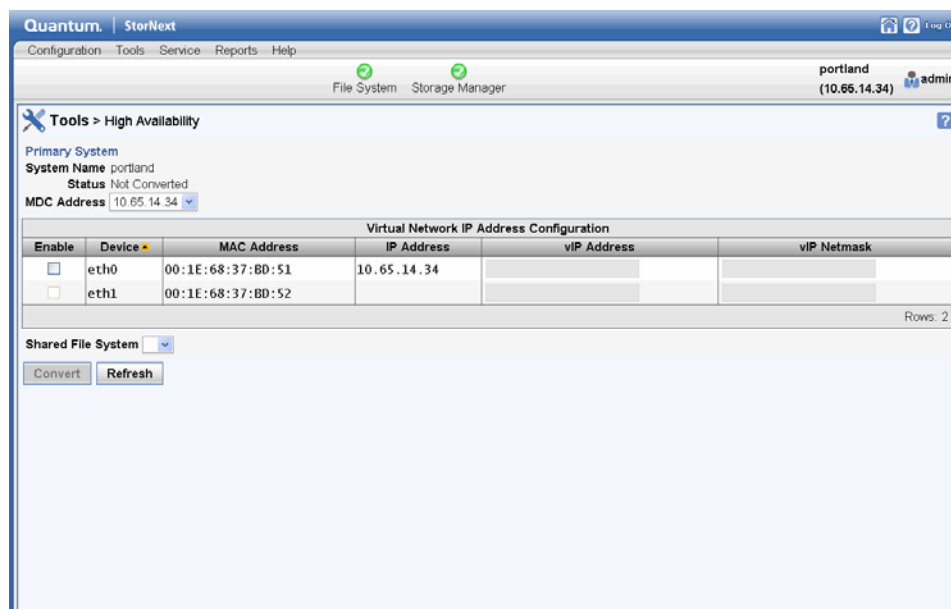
Quantum. | StorNext

Log O

Configuration Tools Service Reports Help

File System Storage Manager

portland
(10.65.14.34)

admi

Tools > High Availability

?

Primary System
System Name portland
Status Not Converted
MDC Address 10.65.14.34

Virtual Network IP Address Configuration

| Enable | Device | MAC Address | IP Address | vIP Address | vIP Netmask |
|---|---|---|---|---|---|
| | eth0 | 00:1E:68:37:BD:51 | 10.65.14.34 | | |
| | eth1 | 00:1E:68:37:BD:52 | | | |

Rows: 2

Shared File System

Convert Refresh